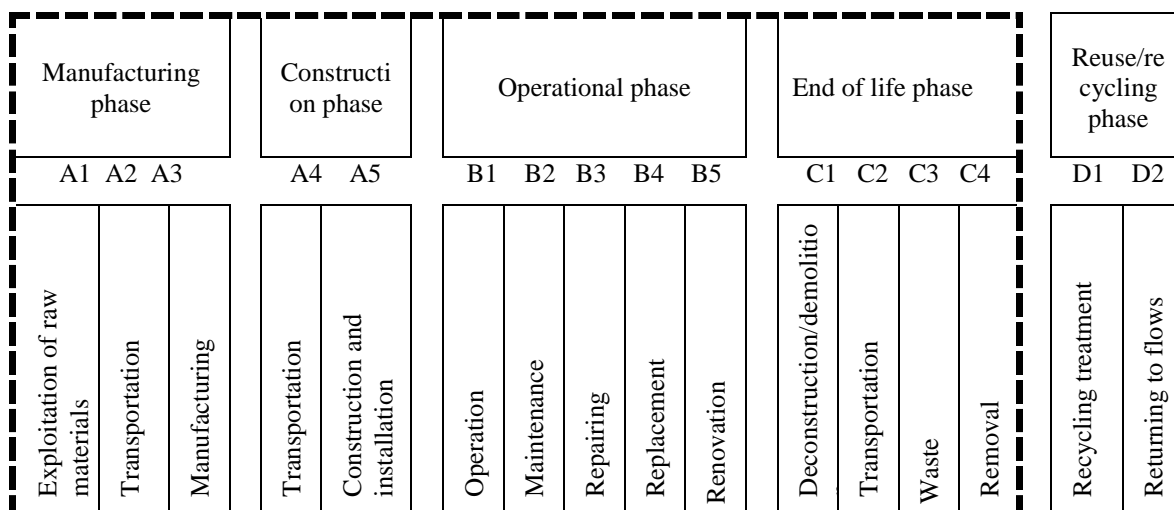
| Manufacturing phase | | | Constructi on phase | | Operational phase | | | | | End of life phase | | | | Reuse/re cycling phase | |
|---|---|---|---|---|---|---|---|---|---|---|---|---|---|---|---|
| A1 | A2 | A3 | A4 | A5 | B1 | B2 | B3 | B4 | B5 | C1 | C2 | C3 | C4 | D1 | D2 |
| Exploitation of raw materials | Transportation | Manufacturing | Transportation | Construction and installation | Operation | Maintenance | Repairing | Replacement | Renovation | Deconstruction/demolitio | Transportation | Waste | Removal | Recycling treatment | Returning to flows |